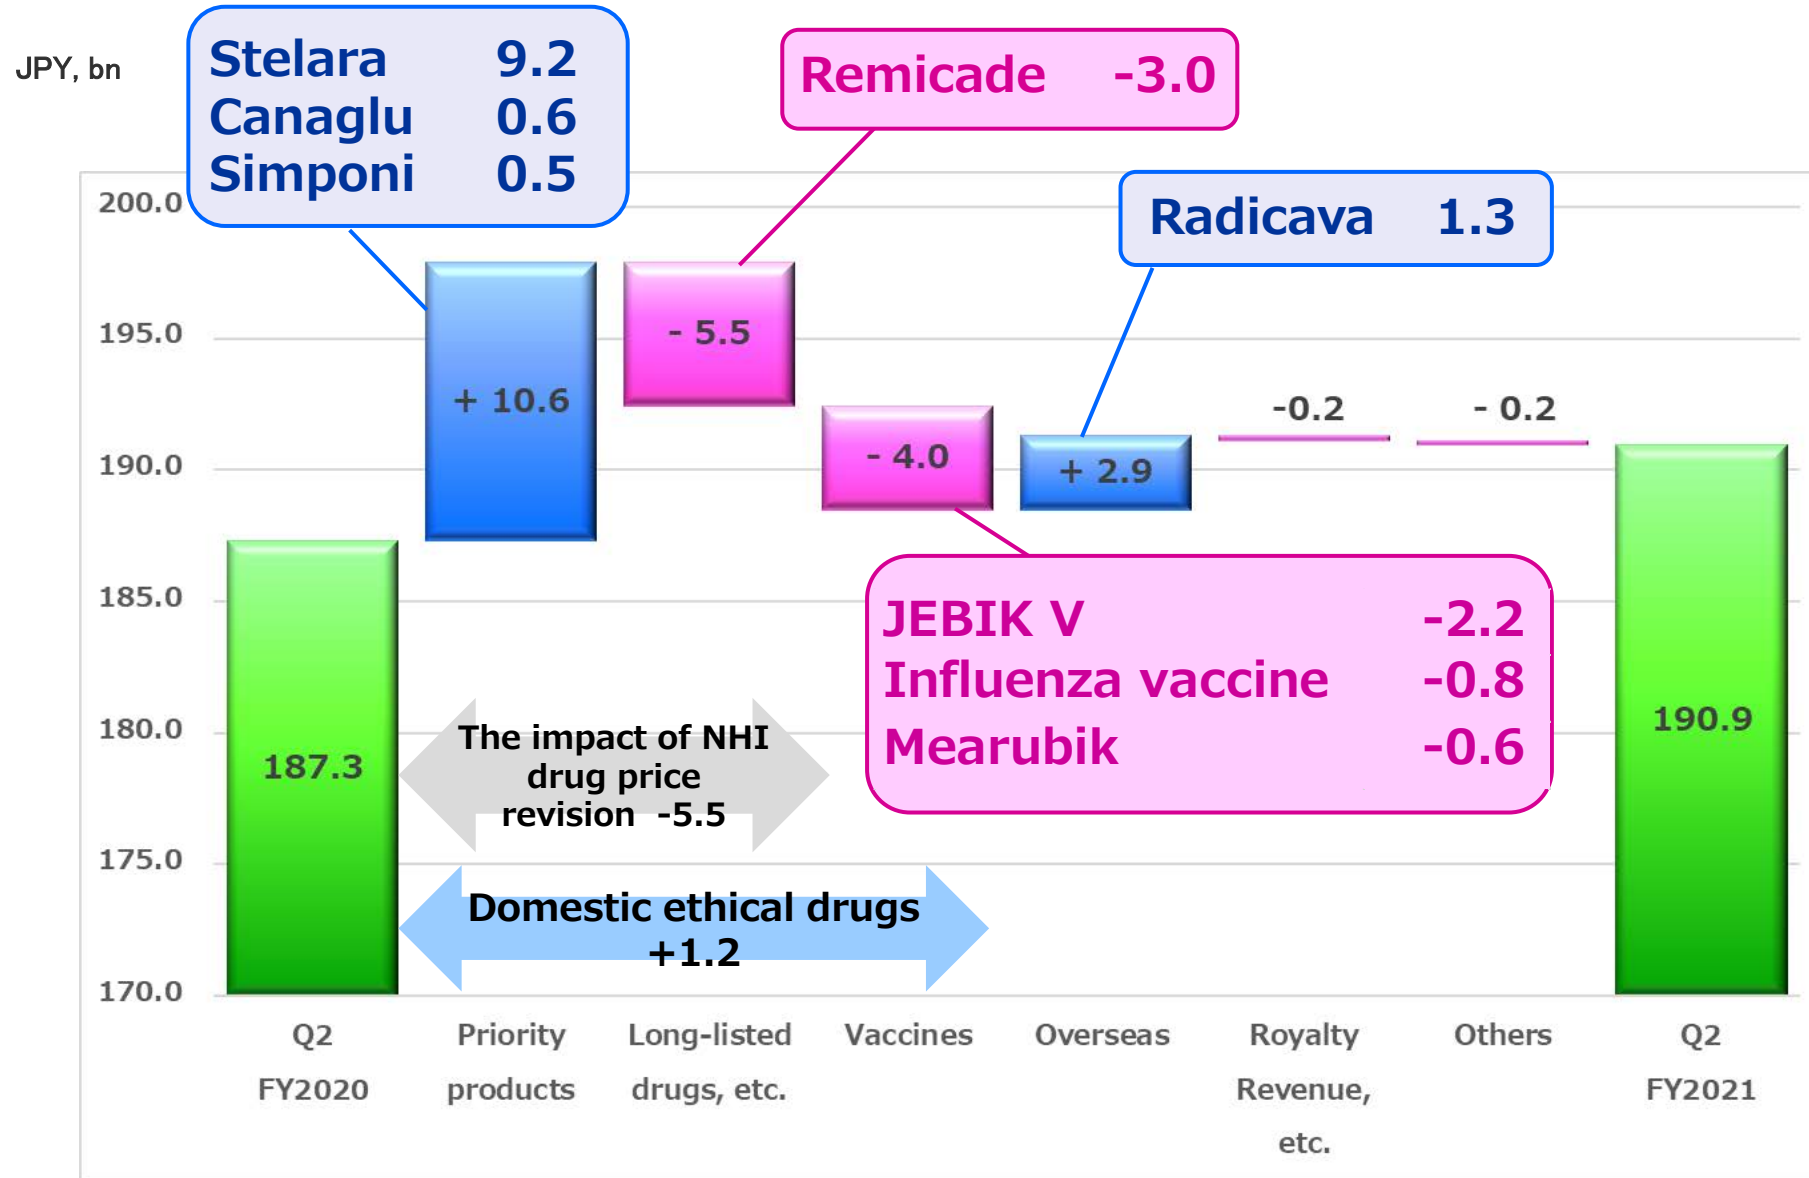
JPY, bn

Stelara 9.2
Canaglu 0.6
Simponi 0.5

Remicade -3.0

Radicava 1.3

200.0
195.0
190.0
185.0
180.0
175.0
170.0

187.3
+ 10.6
- 5.5
- 4.0
+ 2.9
-0.2
- 0.2
190.9

JEBIK V -2.2
Influenza vaccine -0.8
Mearubik -0.6

The impact of NHI drug price revision -5.5

Domestic ethical drugs +1.2

Q2 FY2020
Priority products
Long-listed drugs, etc.
Vaccines
Overseas
Royalty Revenue, etc.
Others
Q2 FY2021